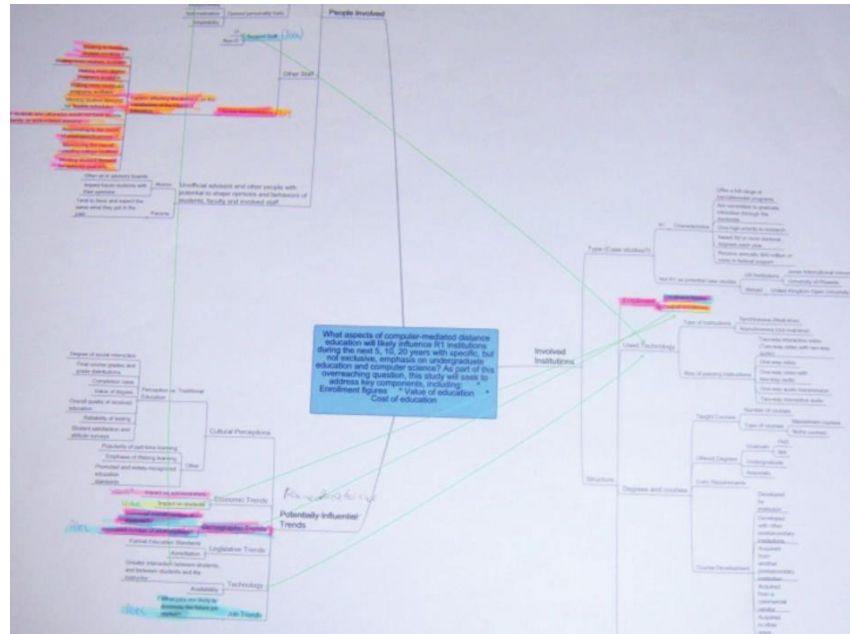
People Involved

Self-motivation

Adaptability

General personality traits

Support Staff

Not IT

IT

Other Staff

Unofficial advisors and other people with potential to shape opinions and behaviors of students, faculty and involved staff

Other art in advisory boards

Impact future students with their opinions

Alumni

Tend to favor and expect the same what they got in the past

Parents

What aspects of computer-mediated distance education will likely influence R1 institutions during the next 5, 10, 20 years with specific, but not exclusive, emphasis on undergraduate education and computer science? As part of this overarching question, this study will seek to address key components, including: Enrollment figures * Value of education * Cost of education

Involved Institutions

Types (Case studies?)

R1

Characteristics

Offer a full range of baccalaureate programs

Are committed to graduate education through the doctorate

Give high priority to research

Award 50 or more doctoral degrees each year

Receive annually $40 million or more in federal support

Not R1 as potential case studies

US Institutions

Jones International University

University of Phoenix

Abroad

United Kingdom Open University

Used Technology

Type of instructions

Synchronous (Real-time)

Asynchronous (not real-time)

Way of passing instructions

Two-way interactive video

One-way video

One-way video with two-way audio

One-way audio transmission

Two-way interactive audio

Structure

Degrees and courses

Taught Courses

Number of courses

Type of courses

Mainstream courses

Niche courses

Offered Degrees

Graduate

PhD

MA

Undergraduate

Associate

Entry Requirements

Course Development

Developed by institution

Developed with other postsecondary institutions

Acquired from another postsecondary institution

Acquired from a commercial vendor

Acquired in other ways

Degree of social interaction

Final course grades and grade distributions

Completion rates

Value of degree

Overall quality of received education

Reliability of testing

Student satisfaction and attitude surveys

Perception vs. Traditional Education

Popularity of part-time learning

Emphasis of lifelong learning

Promoted and widely recognized education standards

Other

Cultural Perceptions

Impact on administrations

Impact on students

Economic Trends

Demographic Trends

Potentially Influential Trends

Formal Education Standards

Accreditation

Legislative Trends

Greater interaction between students and between students and the instructor

Availability

Technology

Job Trends